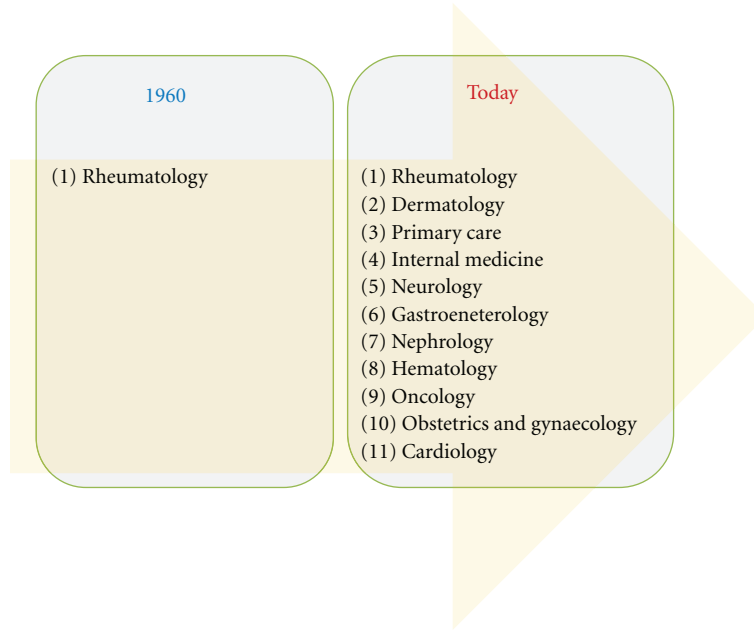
1960

(1) Rheumatology

Today

(1) Rheumatology
(2) Dermatology
(3) Primary care
(4) Internal medicine
(5) Neurology
(6) Gastroeneterology
(7) Nephrology
(8) Hematology
(9) Oncology
(10) Obstetrics and gynaecology
(11) Cardiology